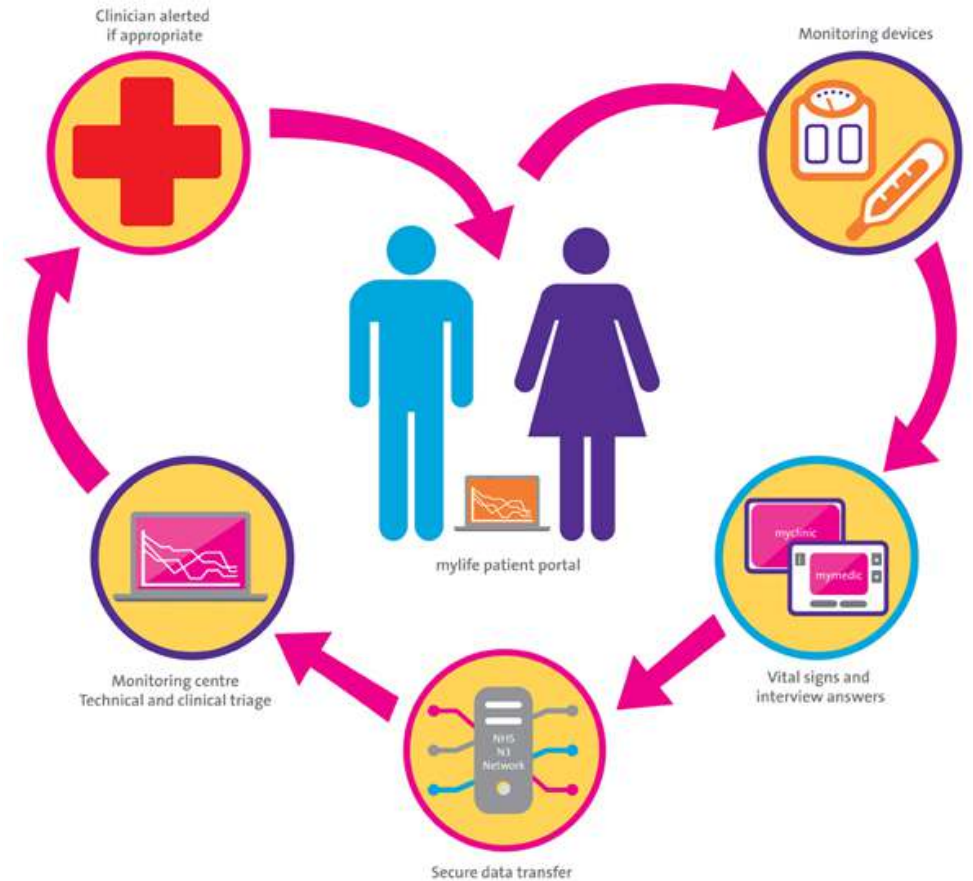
Clinician alerted if appropriate

Monitoring devices

mylife patient portal

myclinic

mymedic

Vital signs and interview answers

NHS N3 Network

Secure data transfer

Monitoring centre
Technical and clinical triage